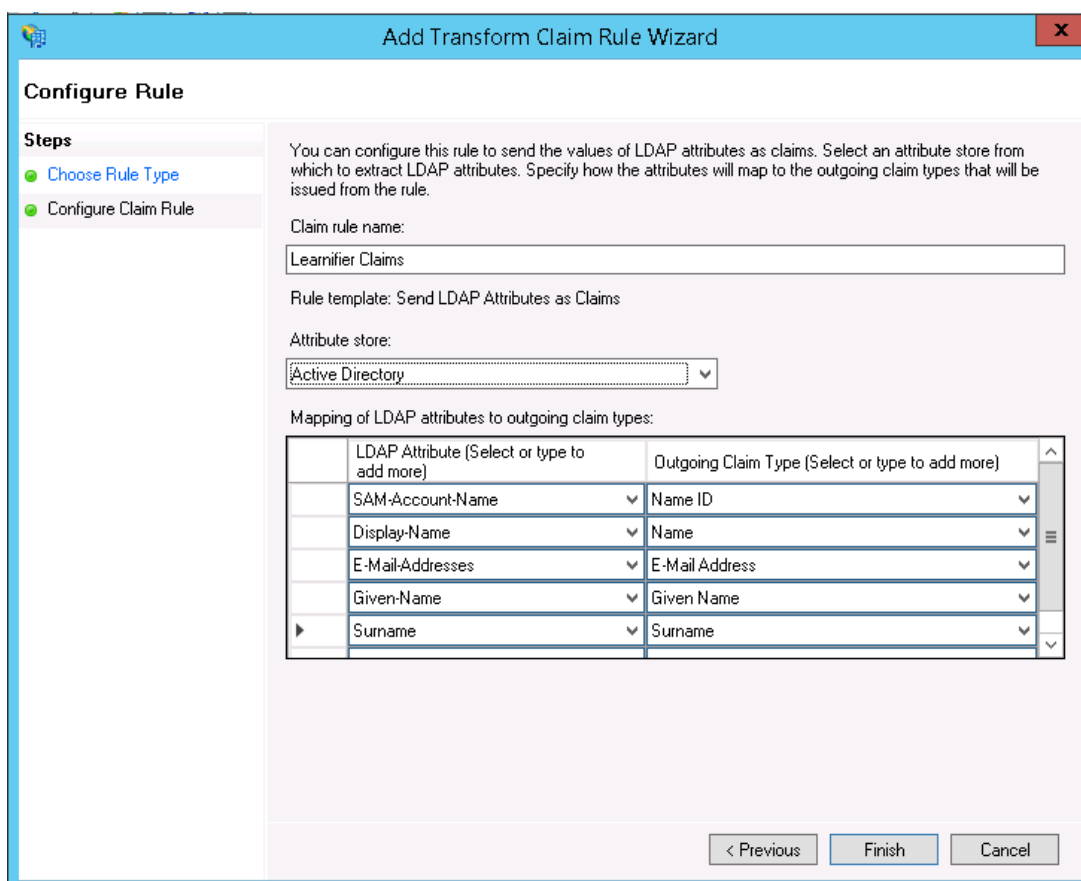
Add Transform Claim Rule Wizard

x

Configure Rule

Steps

Choose Rule Type

Configure Claim Rule

You can configure this rule to send the values of LDAP attributes as claims. Select an attribute store from which to extract LDAP attributes. Specify how the attributes will map to the outgoing claim types that will be issued from the rule.

Claim rule name:

Learnifier Claims

Rule template: Send LDAP Attributes as Claims

Attribute store:

Active Directory

Mapping of LDAP attributes to outgoing claim types:

| | LDAP Attribute (Select or type to add more) | Outgoing Claim Type (Select or type to add more) |
|---|---|---|
| | SAM-Account-Name | Name ID |
| | Display-Name | Name |
| | E-Mail-Addresses | E-Mail Address |
| | Given-Name | Given Name |
| ▶ | Surname | Surname |

< Previous

Finish

Cancel